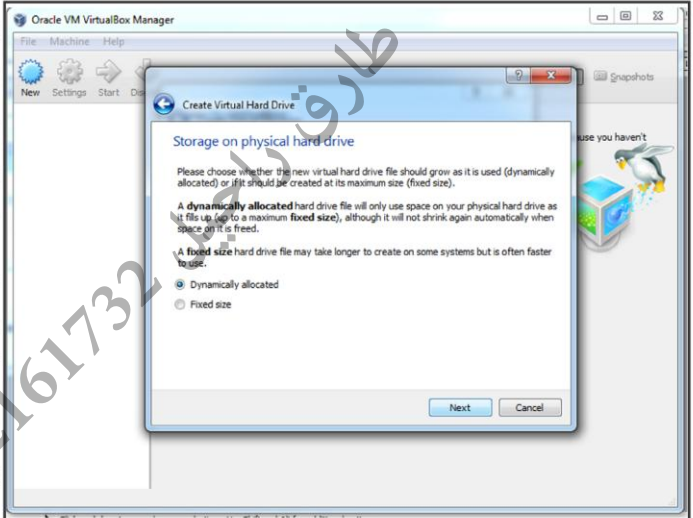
Oracle VM VirtualBox Manager

File Machine Help

New Settings Start Di

Snapshots

use you haven't

Create Virtual Hard Drive

Storage on physical hard drive

Please choose whether the new virtual hard drive file should grow as it is used (dynamically allocated) or if it should be created at its maximum size (fixed size).

A **dynamically allocated** hard drive file will only use space on your physical hard drive as it fills up (up to a maximum **fixed size**), although it will not shrink again automatically when space on it is freed.

A **fixed size** hard drive file may take longer to create on some systems but is often faster to use.

Dynamically allocated

Fixed size

Next Cancel

طارق راشد

161732